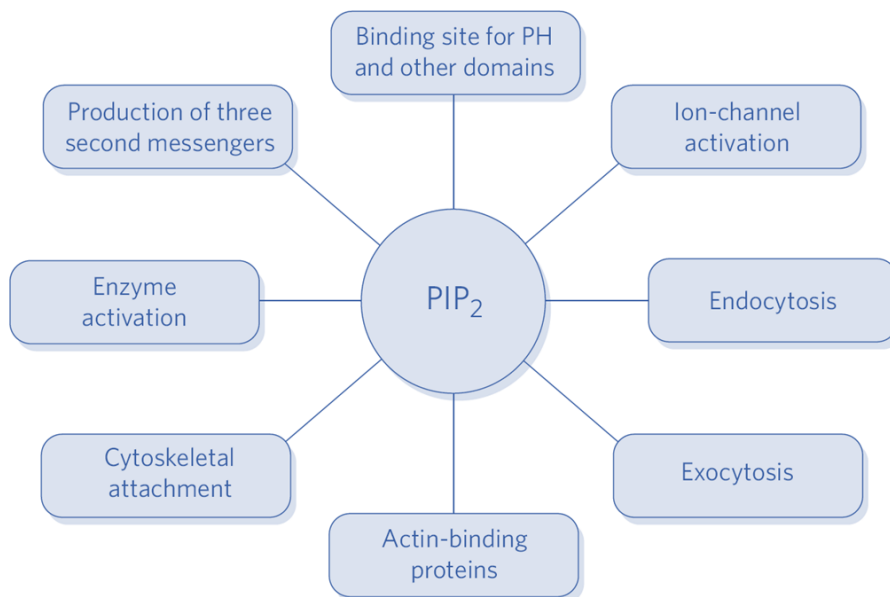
Binding site for PH and other domains

Production of three second messengers

Ion-channel activation

Enzyme activation

$PIP_2$

Endocytosis

Cytoskeletal attachment

Exocytosis

Actin-binding proteins